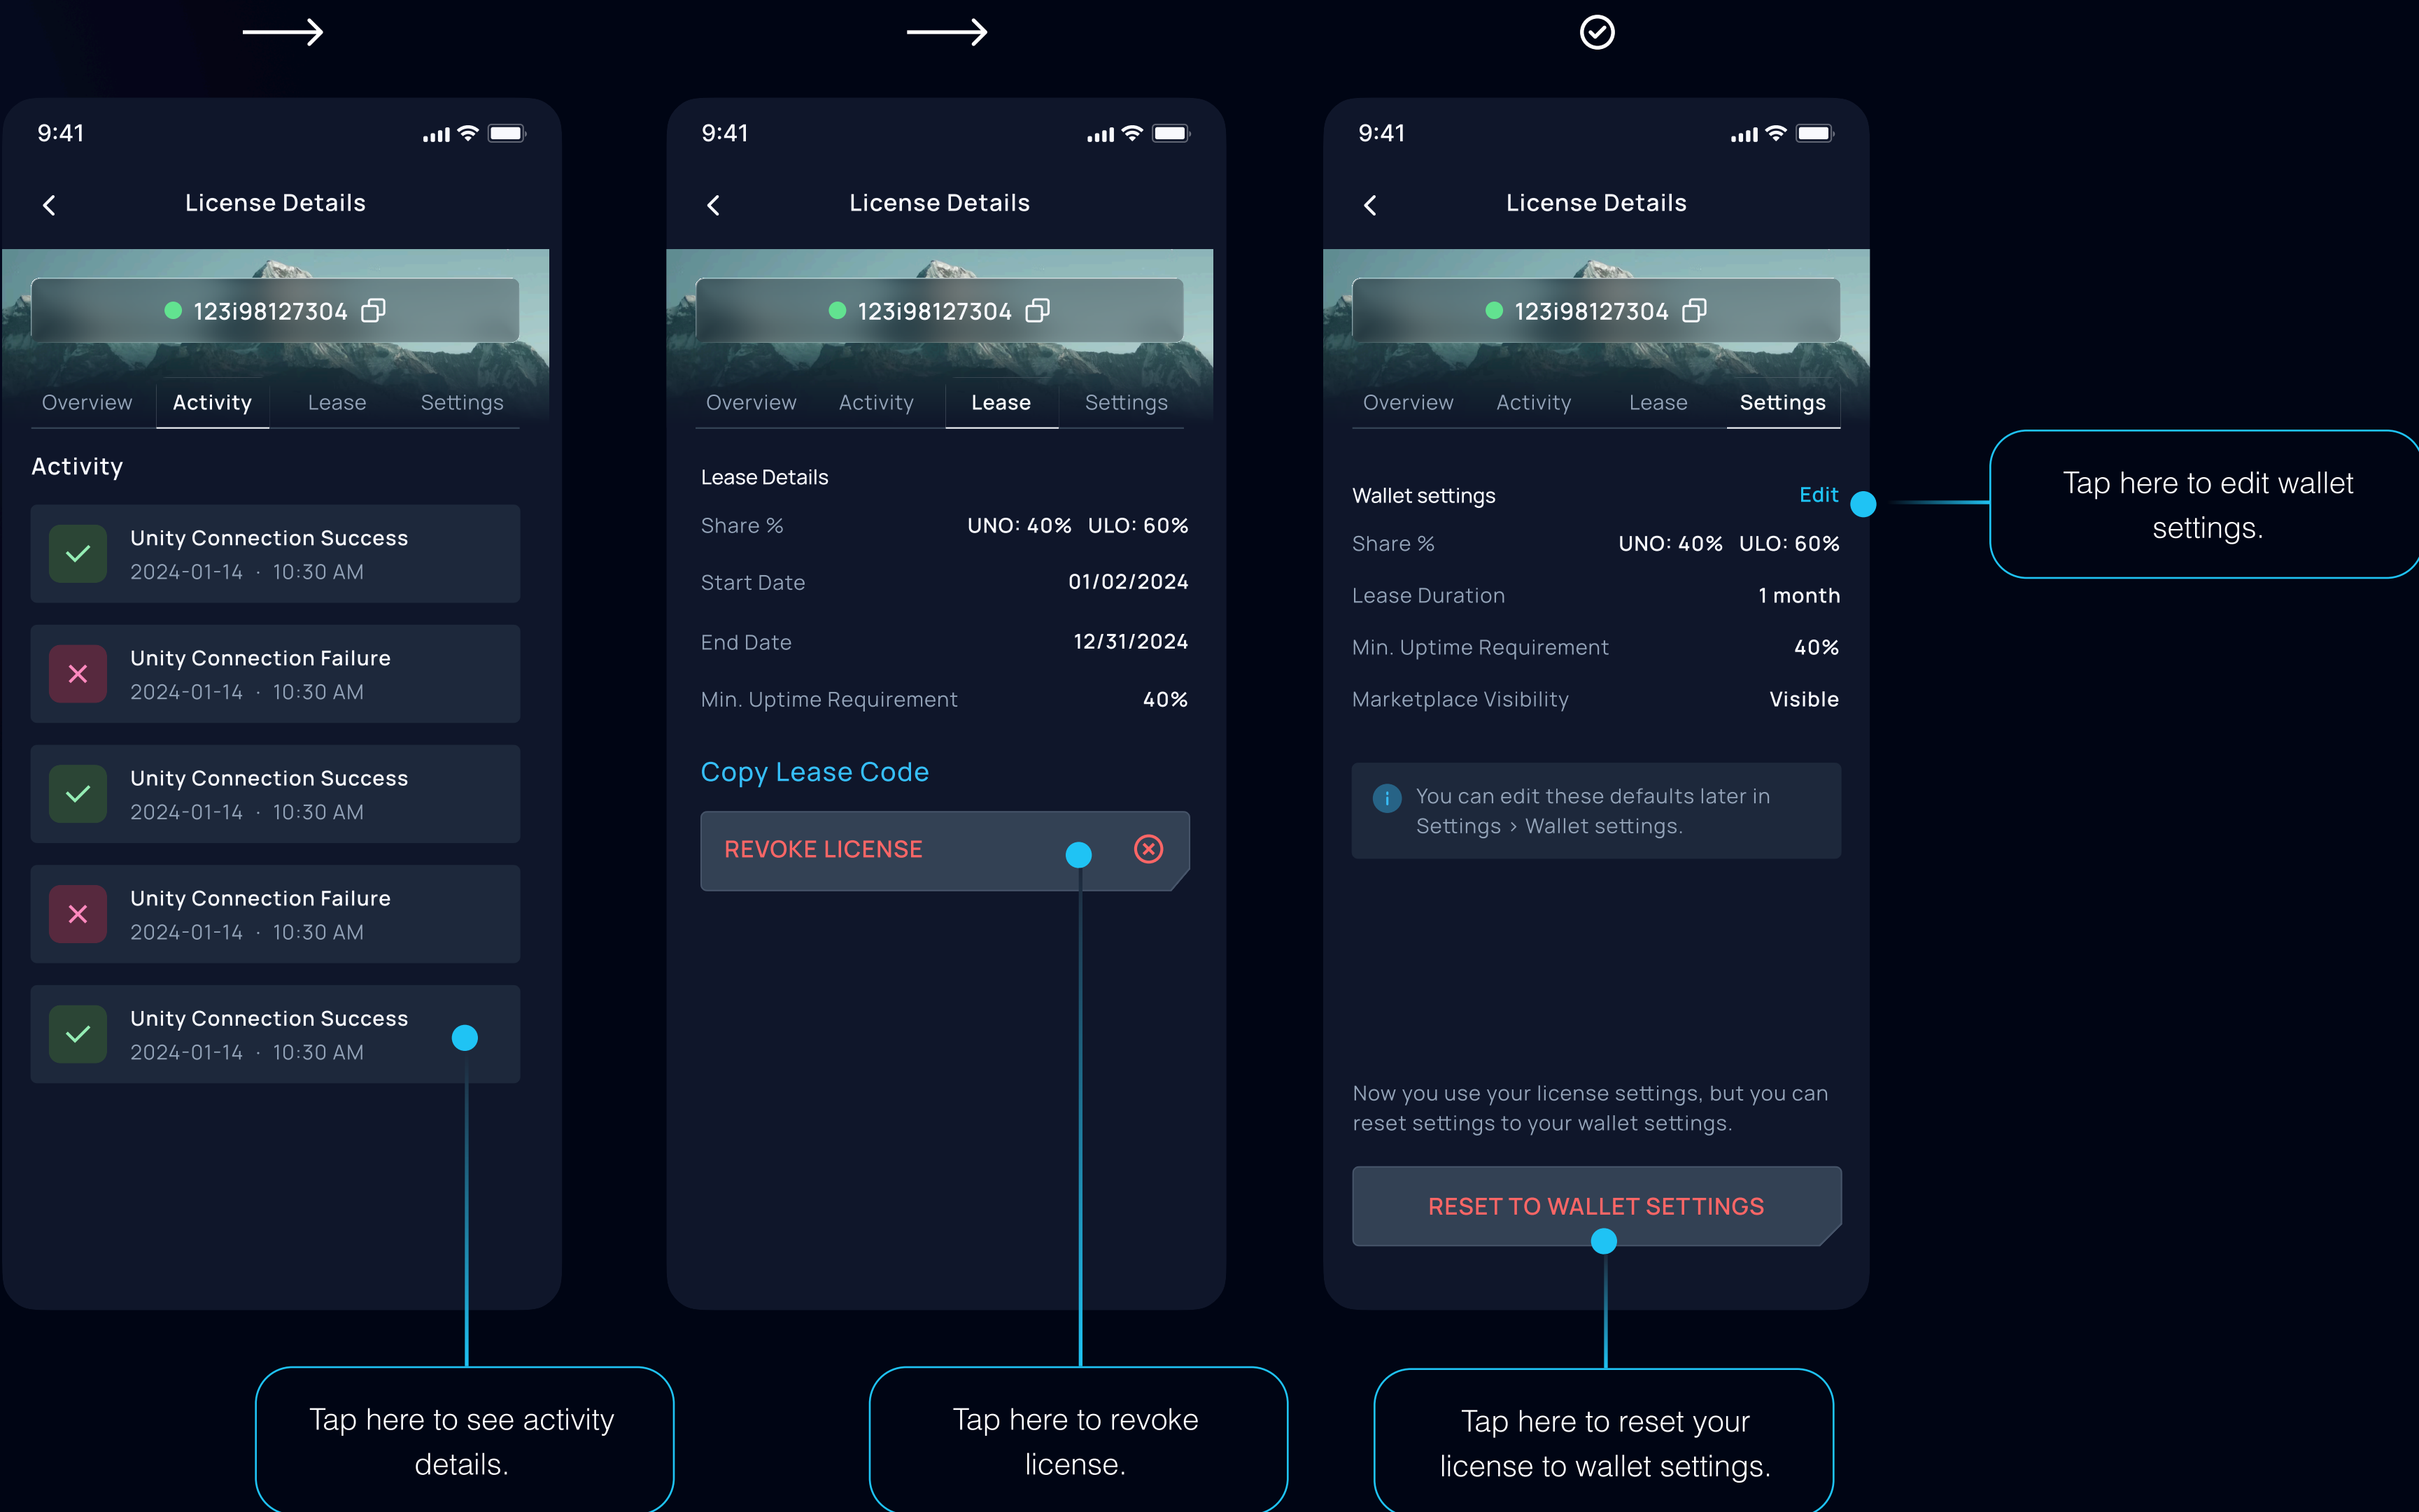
9:41

License Details

123i98127304

Overview Activity Lease Settings

Activity

Unity Connection Success
2024-01-14 · 10:30 AM

Unity Connection Failure
2024-01-14 · 10:30 AM

Unity Connection Success
2024-01-14 · 10:30 AM

Unity Connection Failure
2024-01-14 · 10:30 AM

Unity Connection Success
2024-01-14 · 10:30 AM

Tap here to see activity details.

9:41

License Details

123i98127304

Overview Activity Lease Settings

Lease Details

| Share % | UNO: 40% ULO: 60% |
|---|---|
| Start Date | 01/02/2024 |
| End Date | 12/31/2024 |
| Min. Uptime Requirement | 40% |

Copy Lease Code

REVOKE LICENSE

Tap here to revoke license.

9:41

License Details

123i98127304

Overview Activity Lease Settings

Wallet settings Edit

| Share % | UNO: 40% ULO: 60% |
|---|---|
| Lease Duration | 1 month |
| Min. Uptime Requirement | 40% |
| Marketplace Visibility | Visible |

You can edit these defaults later in Settings › Wallet settings.

Now you use your license settings, but you can reset settings to your wallet settings.

RESET TO WALLET SETTINGS

Tap here to reset your license to wallet settings.

Tap here to edit wallet settings.